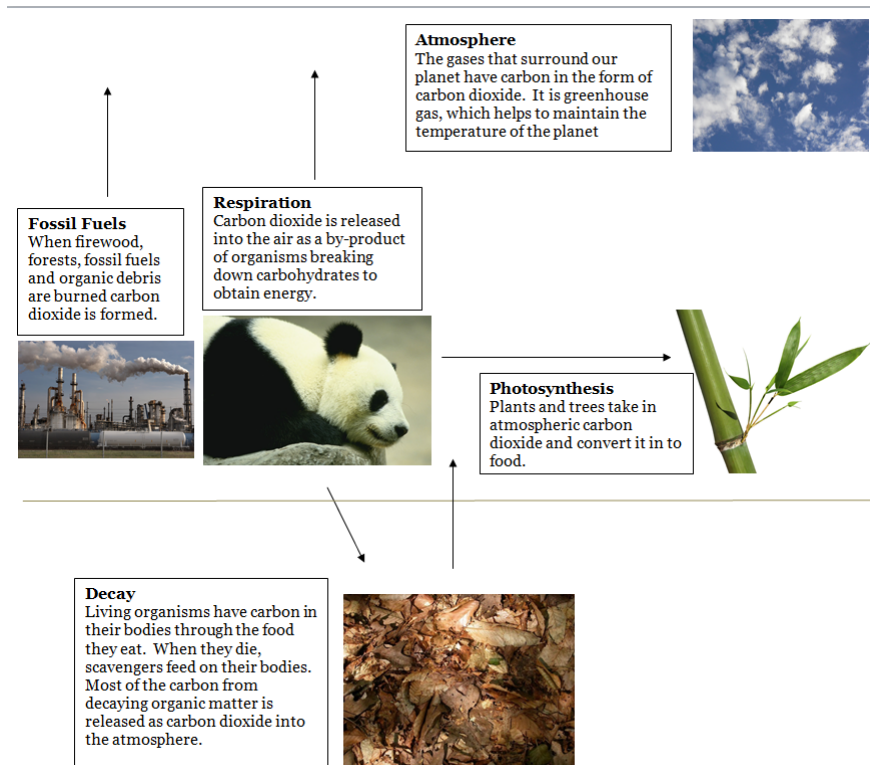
Atmosphere
The gases that surround our planet have carbon in the form of carbon dioxide. It is greenhouse gas, which helps to maintain the temperature of the planet

Respiration
Carbon dioxide is released into the air as a by-product of organisms breaking down carbohydrates to obtain energy.

Fossil Fuels
When firewood, forests, fossil fuels and organic debris are burned carbon dioxide is formed.

Photosynthesis
Plants and trees take in atmospheric carbon dioxide and convert it in to food.

Decay
Living organisms have carbon in their bodies through the food they eat. When they die, scavengers feed on their bodies. Most of the carbon from decaying organic matter is released as carbon dioxide into the atmosphere.